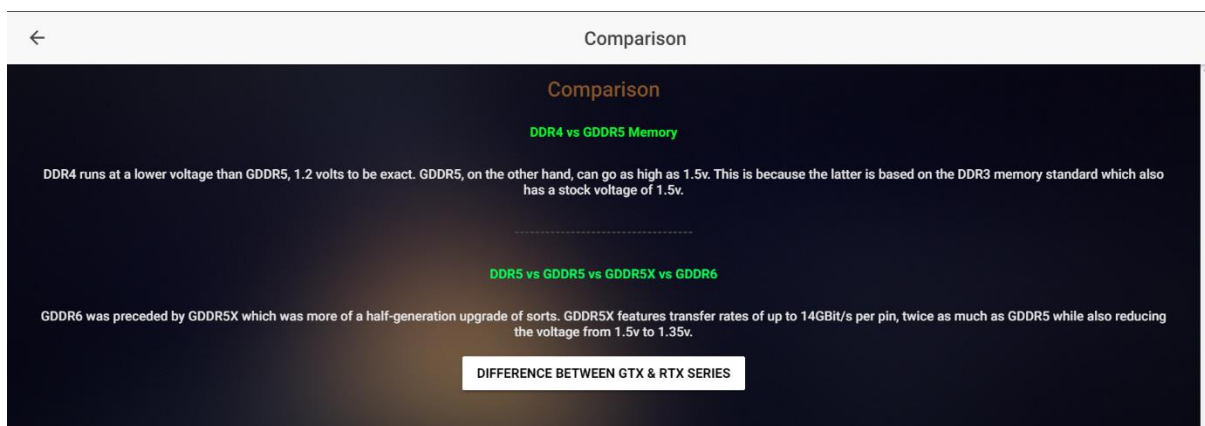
←

Comparison

Comparison

DDR4 vs GDDR5 Memory

DDR4 runs at a lower voltage than GDDR5, 1.2 volts to be exact. GDDR5, on the other hand, can go as high as 1.5v. This is because the latter is based on the DDR3 memory standard which also has a stock voltage of 1.5v.

DDR5 vs GDDR5 vs GDDR5X vs GDDR6

GDDR6 was preceded by GDDR5X which was more of a half-generation upgrade of sorts. GDDR5X features transfer rates of up to 14GBit/s per pin, twice as much as GDDR5 while also reducing the voltage from 1.5v to 1.35v.

DIFFERENCE BETWEEN GTX & RTX SERIES